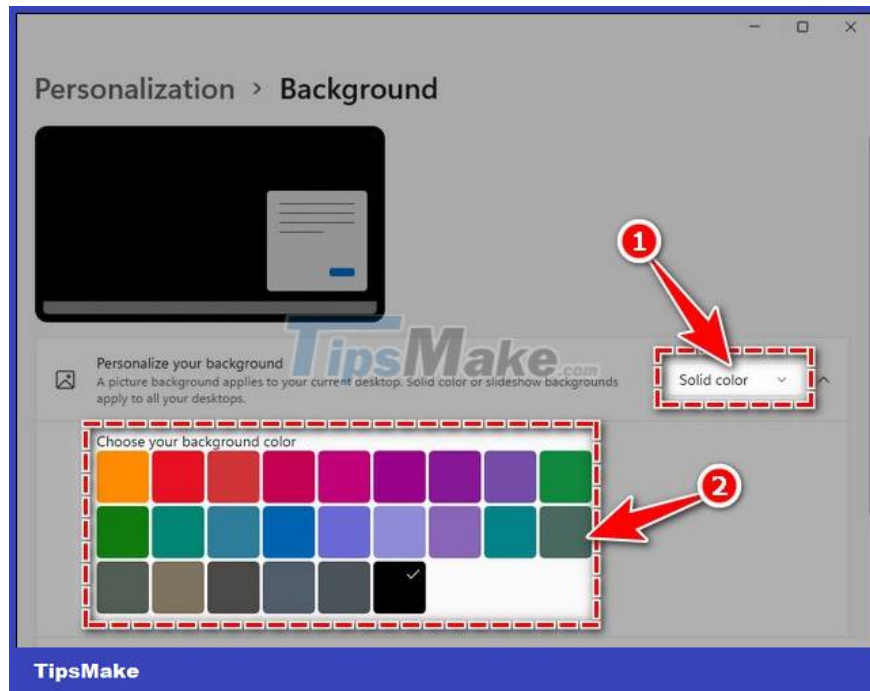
Personalization › Background

Personalize your background
A picture background applies to your current desktop. Solid color or slideshow backgrounds apply to all your desktops.

Solid color

1

Choose your background color

2

TipsMake.com

TipsMake